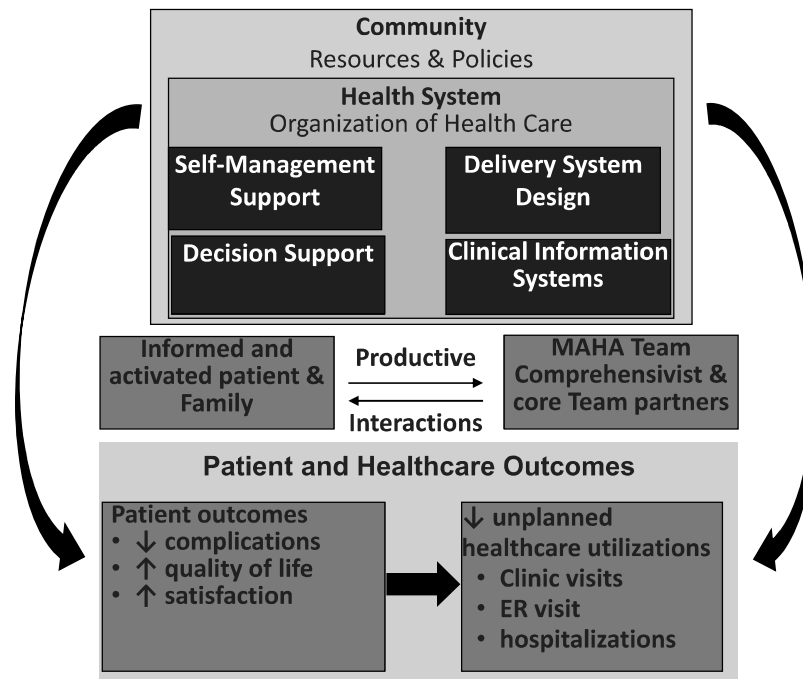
Community
Resources & Policies

Health System
Organization of Health Care

Self-Management Support

Delivery System Design

Decision Support

Clinical Information Systems

Informed and activated patient & Family

Productive

Interactions

MAHA Team Comprehensivist & core Team partners

Patient and Healthcare Outcomes

Patient outcomes
• ↓ complications
• ↑ quality of life
• ↑ satisfaction

↓ unplanned healthcare utilizations
• Clinic visits
• ER visit
• hospitalizations